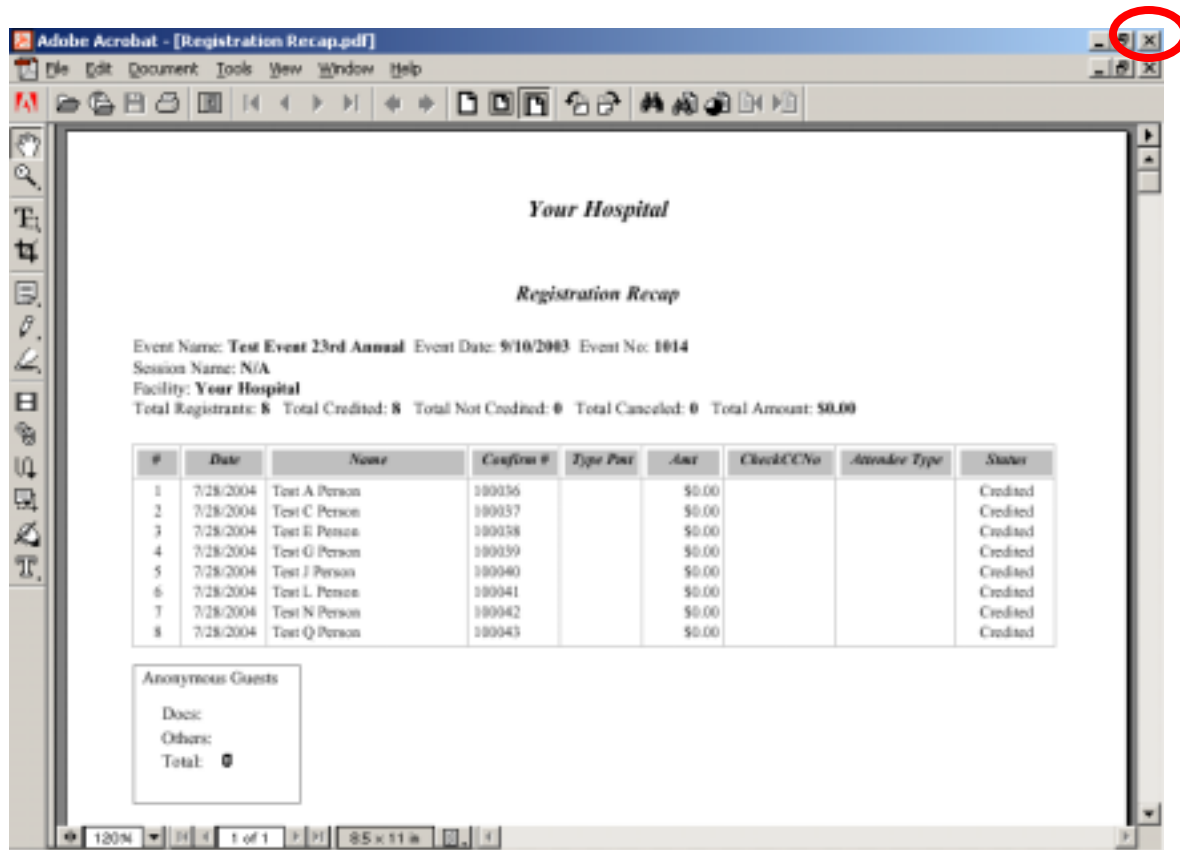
Adobe Acrobat - [Registration Recap.pdf]

File Edit Document Tools View Window Help

Your Hospital

Registration Recap

Event Name: **Test Event 23rd Annual** Event Date: **9/10/2003** Event No: **1014**
Session Name: **N/A**
Facility: **Your Hospital**
Total Registrants: **8** Total Credited: **8** Total Not Credited: **0** Total Canceled: **0** Total Amount: **$0.00**

| # | Date | Name | Confirm # | Type Pmt | Amt | Check/CCNo | Attendee Type | Status |
|---|---|---|---|---|---|---|---|---|
| 1 | 7/28/2004 | Test A Person | 100036 | | $0.00 | | | Credited |
| 2 | 7/28/2004 | Test C Person | 100037 | | $0.00 | | | Credited |
| 3 | 7/28/2004 | Test E Person | 100038 | | $0.00 | | | Credited |
| 4 | 7/28/2004 | Test G Person | 100039 | | $0.00 | | | Credited |
| 5 | 7/28/2004 | Test J Person | 100040 | | $0.00 | | | Credited |
| 6 | 7/28/2004 | Test L Person | 100041 | | $0.00 | | | Credited |
| 7 | 7/28/2004 | Test N Person | 100042 | | $0.00 | | | Credited |
| 8 | 7/28/2004 | Test Q Person | 100043 | | $0.00 | | | Credited |

Anonymous Guests

Docs:
Others:
Total: 0

120% 1 of 1 8.5 x 11 in